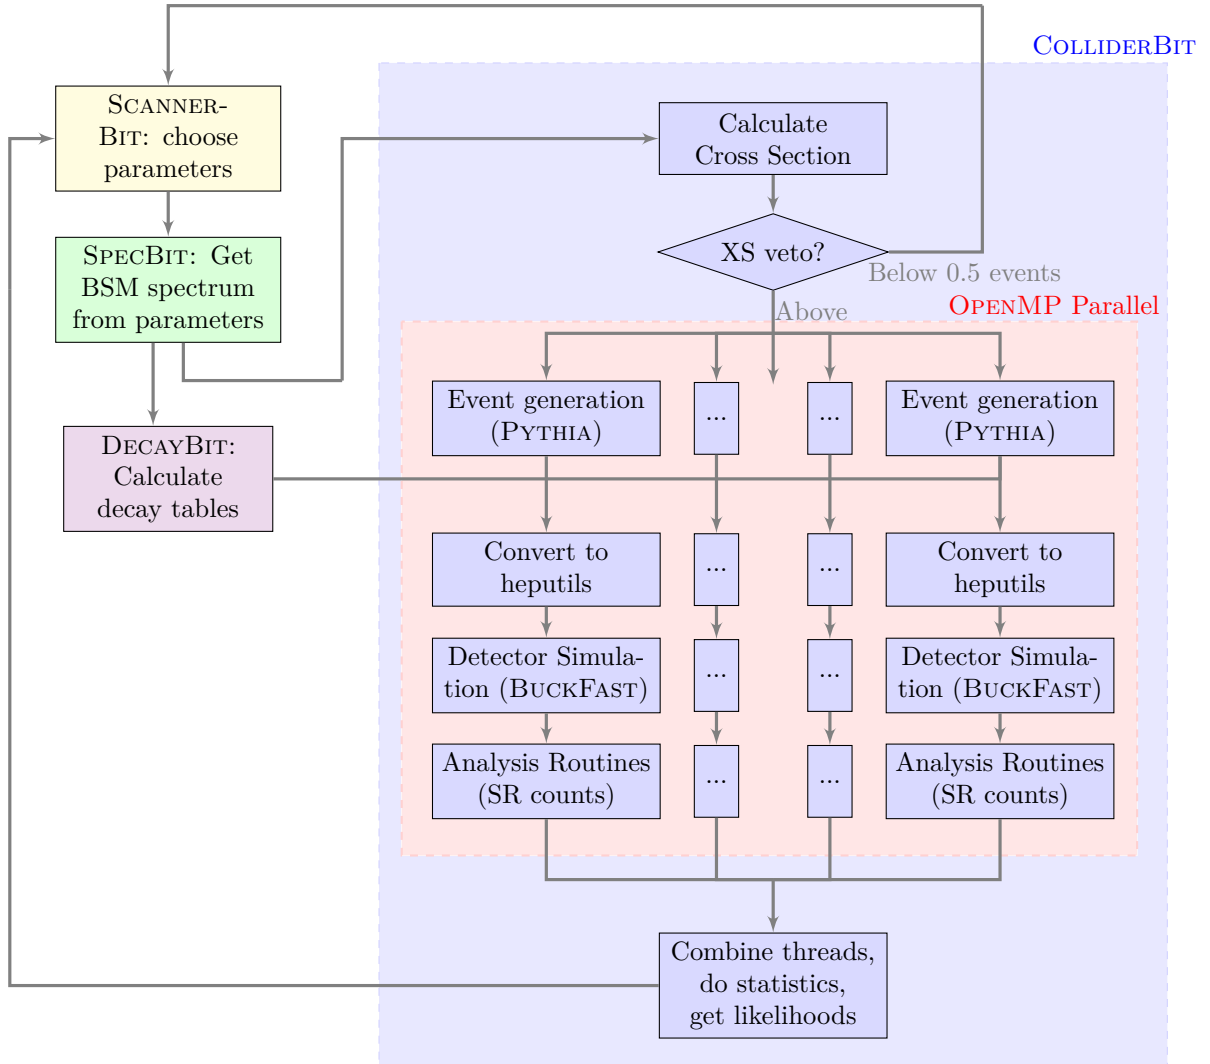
ColliderBit

ScannerBit: choose parameters

SpecBit: Get BSM spectrum from parameters

DecayBit: Calculate decay tables

Calculate Cross Section

XS veto?

Below 0.5 events

Above

OpenMP Parallel

Event generation (Pythia)

...

...

Event generation (Pythia)

Convert to heputils

...

...

Convert to heputils

Detector Simulation (BuckFast)

...

...

Detector Simulation (BuckFast)

Analysis Routines (SR counts)

...

...

Analysis Routines (SR counts)

Combine threads, do statistics, get likelihoods